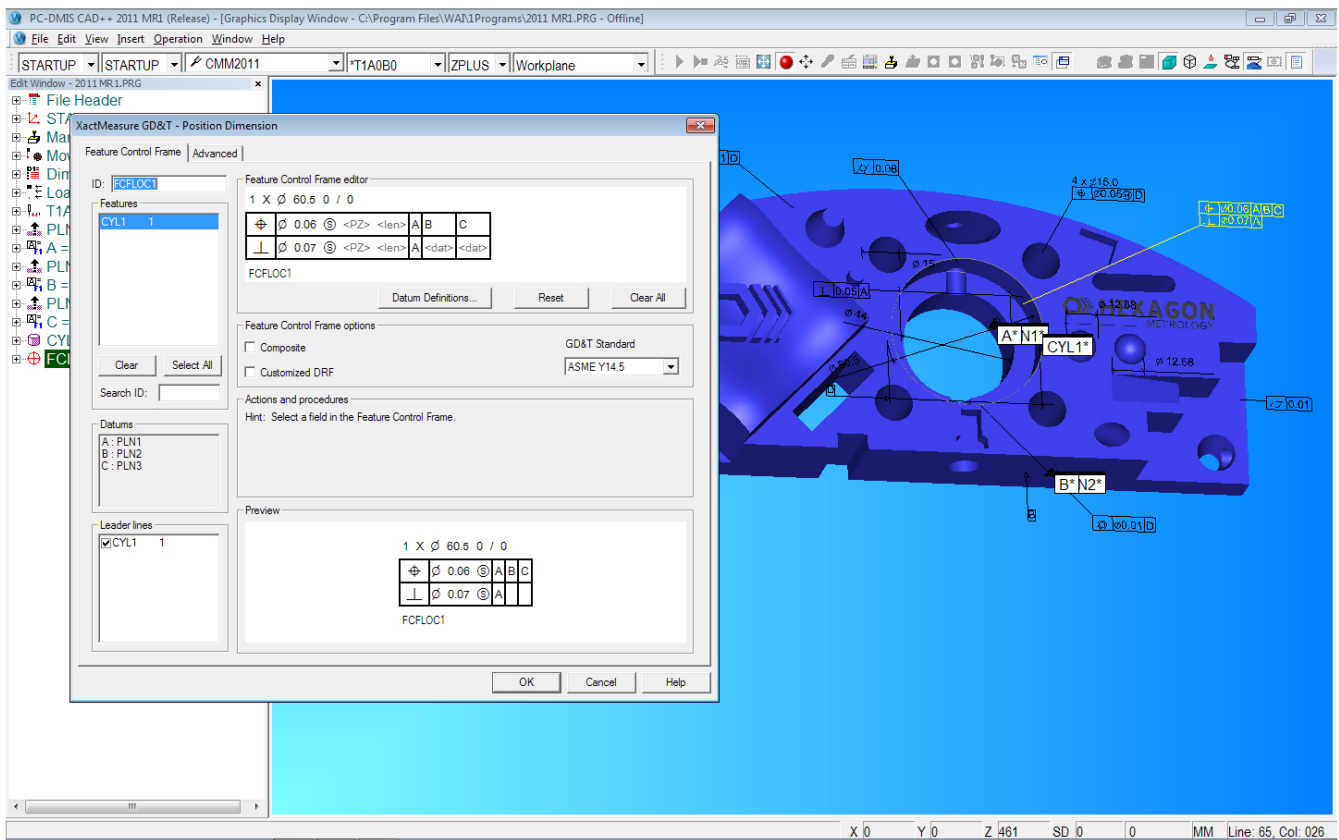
PC-DMIS CAD++ 2011 MR1 (Release) - [Graphics Display Window - C:\Program Files\WAI\1Programs\2011 MR1.PRG - Offline]

File Edit View Insert Operation Window Help

STARTUP | STARTUP | CMM2011 | *T1A0B0 | ZPLUS | Workplane

Edit Window - 2011 MR1.PRG

File Header
STA
Ma
Mov
Dim
Loa
T1A
PLN
A =
PLN
B =
PLN
C =
CYL
FC

XactMeasure GD&T - Position Dimension

Feature Control Frame | Advanced

ID: FCFLOC1

Features
CYL1 1

Clear | Select All

Search ID:

Datums
A : PLN1
B : PLN2
C : PLN3

Leader lines
CYL1 1

Feature Control Frame editor
1 X Ø 60.5 0 / 0

| ⌖ | Ø 0.06 Ⓢ <PZ> <len> | A | B | C |
|---|---|---|---|---|
| ⊥ | Ø 0.07 Ⓢ <PZ> <len> | A | <dat> | <dat> |

FCFLOC1

Datum Definitions... | Reset | Clear All

Feature Control Frame options
Composite
Customized DRF
GD&T Standard
ASME Y14.5

Actions and procedures
Hint: Select a field in the Feature Control Frame.

Preview
1 X Ø 60.5 0 / 0

| ⌖ | Ø 0.06 Ⓢ | A | B | C |
|---|---|---|---|---|
| ⊥ | Ø 0.07 Ⓢ | A | | |

FCFLOC1

OK | Cancel | Help

1 D
0.08
4 x Ø15.0
Ø0.05 D
Ø0.06 A B C
Ø0.07 A
Ø 15
0.05 A
Ø 12.68
HEXAGON
METROLOGY
Ø 44
A* N1*
CYL1*
Ø 60.5
Ø 12.68
D
0.01
B* N2*
B
Ø0.01 D

X 0 Y 0 Z 461 SD 0 0 MM Line: 65, Col: 026